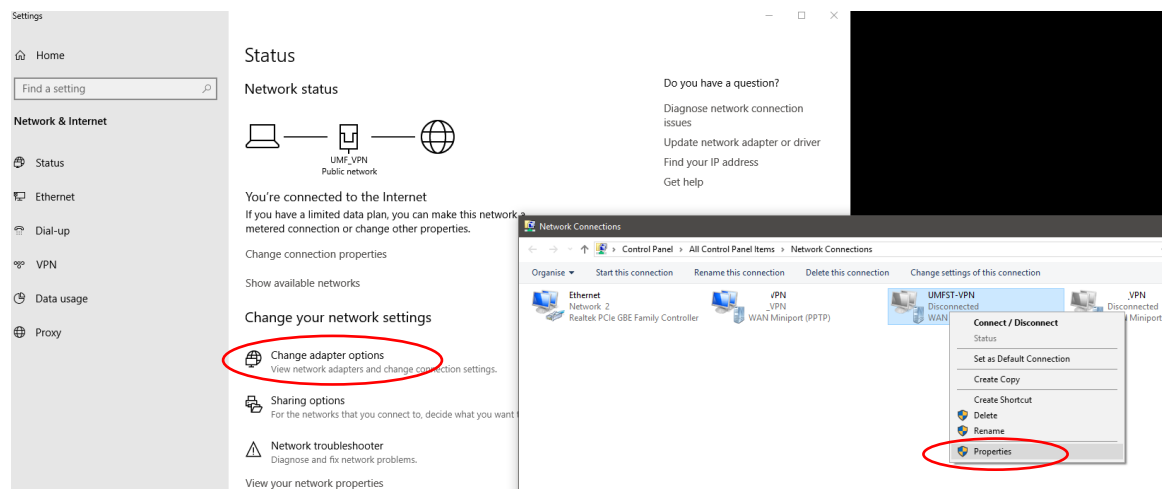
Settings

Home

Find a setting

Network & Internet

Status

Ethernet

Dial-up

VPN

Data usage

Proxy

Status

Network status

UMF_VPN
Public network

You're connected to the Internet
If you have a limited data plan, you can make this network a metered connection or change other properties.

Change connection properties

Show available networks

Change your network settings

Change adapter options
View network adapters and change connection settings.

Sharing options
For the networks that you connect to, decide what you want t

Network troubleshooter
Diagnose and fix network problems.

View your network properties

Do you have a question?

Diagnose network connection issues

Update network adapter or driver

Find your IP address

Get help

Network Connections

› Control Panel › All Control Panel Items › Network Connections

Organise ▾ Start this connection Rename this connection Delete this connection Change settings of this connection

Ethernet
Network 2
Realtek PCIe GBE Family Controller

_VPN
_VPN
WAN Miniport (PPTP)

UMFST-VPN
Disconnected
WAN

_VPN
Disconnected
Miniport

Connect / Disconnect
Status
Set as Default Connection
Create Copy
Create Shortcut
Delete
Rename
Properties